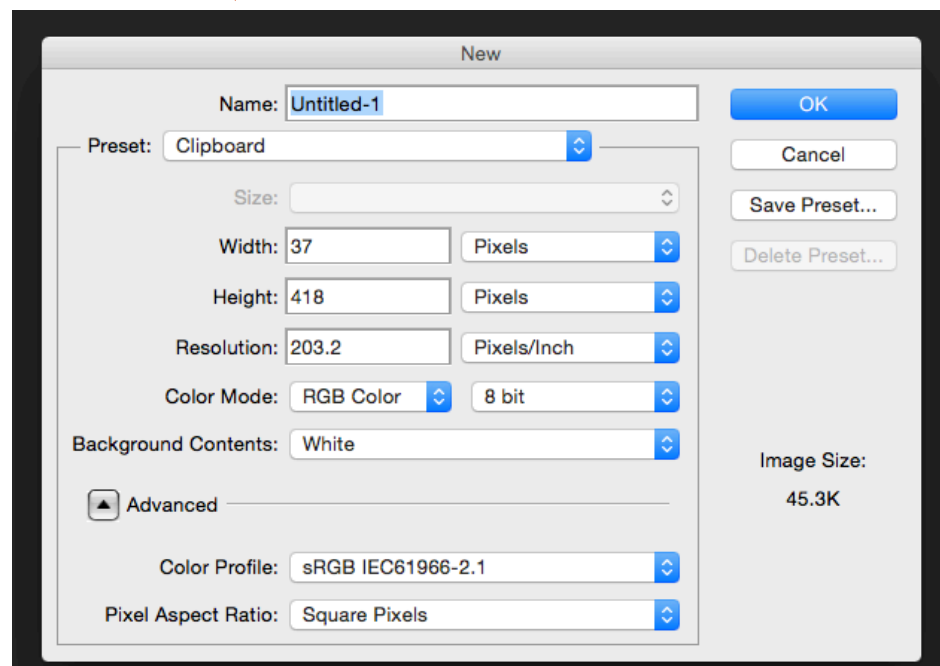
New

Name: Untitled-1

Preset: Clipboard

Size:

Width: 37 Pixels

Height: 418 Pixels

Resolution: 203.2 Pixels/Inch

Color Mode: RGB Color 8 bit

Background Contents: White

Advanced

Color Profile: sRGB IEC61966-2.1

Pixel Aspect Ratio: Square Pixels

OK

Cancel

Save Preset...

Delete Preset...

Image Size:

45.3K